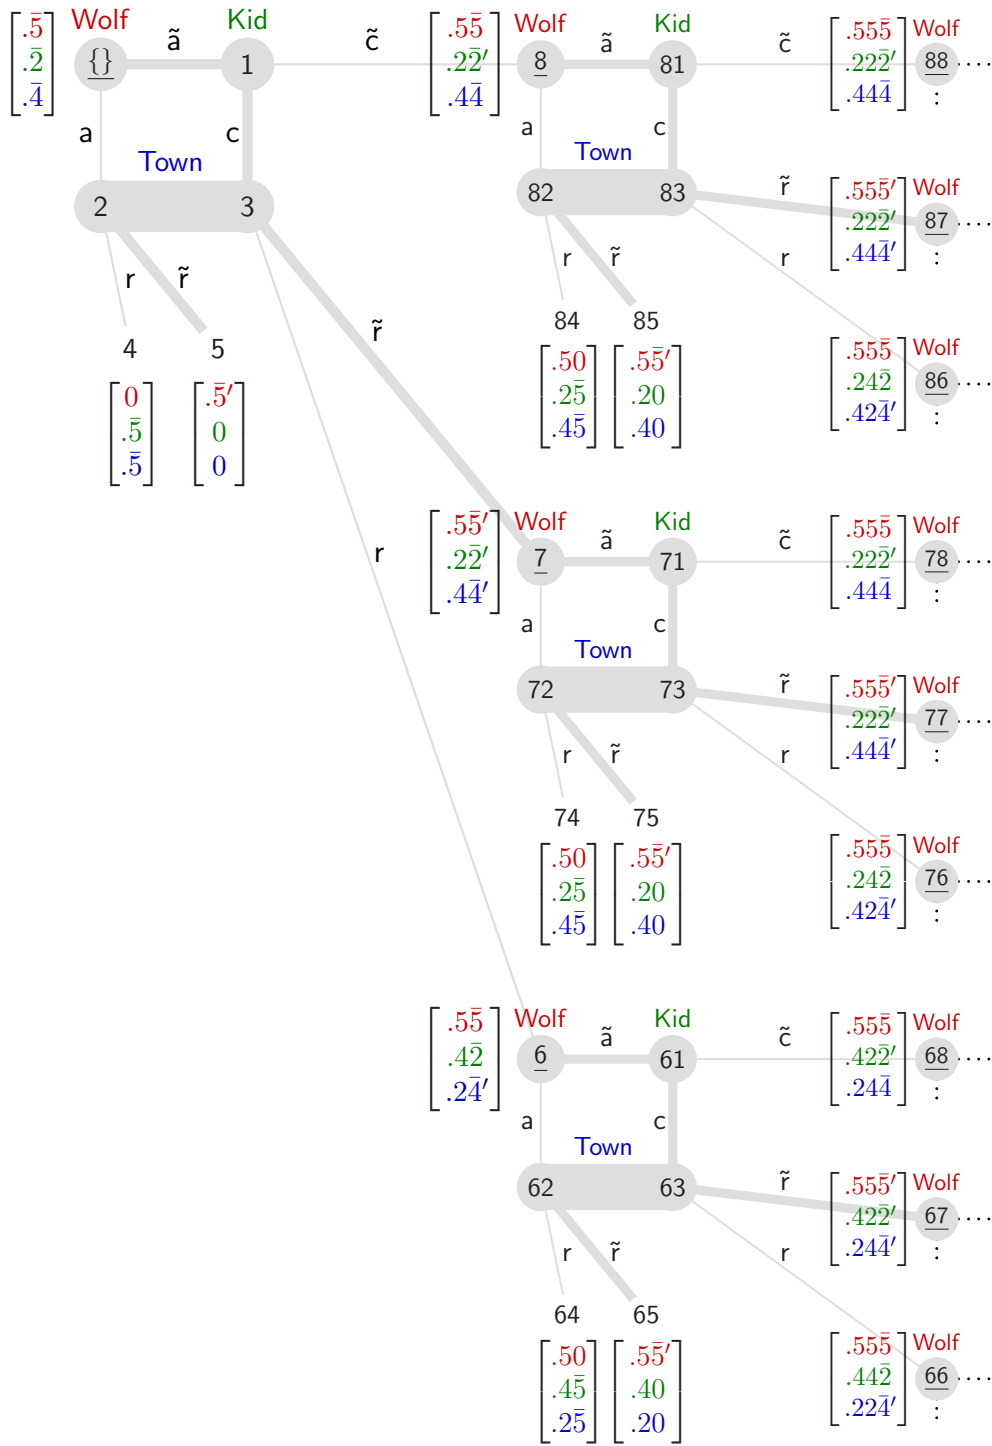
$\begin{bmatrix} .\bar{5} \\ .\bar{2} \\ .\bar{4} \end{bmatrix}$ Wolf {} ã Kid 1 c̃

a c

Town

2 3

r r̃

4 5

$\begin{bmatrix} 0 \\ .\bar{5} \\ .\bar{5} \end{bmatrix}$ $\begin{bmatrix} .\bar{5}' \\ 0 \\ 0 \end{bmatrix}$

r̃

r

$\begin{bmatrix} .5\bar{5} \\ .2\bar{2}' \\ .4\bar{4} \end{bmatrix}$ Wolf 8 ã Kid 81 c̃ $\begin{bmatrix} .55\bar{5} \\ .22\bar{2}' \\ .44\bar{4} \end{bmatrix}$ Wolf 88 ...

a c

Town

82 83 r̃ $\begin{bmatrix} .55\bar{5}' \\ .22\bar{2}' \\ .44\bar{4}' \end{bmatrix}$ Wolf 87 ...

r r̃ r

84 85 $\begin{bmatrix} .55\bar{5} \\ .24\bar{2} \\ .42\bar{4}' \end{bmatrix}$ Wolf 86 ...

$\begin{bmatrix} .50 \\ .2\bar{5} \\ .4\bar{5} \end{bmatrix}$ $\begin{bmatrix} .5\bar{5}' \\ .20 \\ .40 \end{bmatrix}$

$\begin{bmatrix} .5\bar{5}' \\ .2\bar{2}' \\ .4\bar{4}' \end{bmatrix}$ Wolf 7 ã Kid 71 c̃ $\begin{bmatrix} .55\bar{5} \\ .22\bar{2}' \\ .44\bar{4} \end{bmatrix}$ Wolf 78 ...

a c

Town

72 73 r̃ $\begin{bmatrix} .55\bar{5}' \\ .22\bar{2}' \\ .44\bar{4}' \end{bmatrix}$ Wolf 77 ...

r r̃ r

74 75 $\begin{bmatrix} .55\bar{5} \\ .24\bar{2} \\ .42\bar{4}' \end{bmatrix}$ Wolf 76 ...

$\begin{bmatrix} .50 \\ .2\bar{5} \\ .4\bar{5} \end{bmatrix}$ $\begin{bmatrix} .5\bar{5}' \\ .20 \\ .40 \end{bmatrix}$

$\begin{bmatrix} .5\bar{5} \\ .4\bar{2} \\ .2\bar{4}' \end{bmatrix}$ Wolf 6 ã Kid 61 c̃ $\begin{bmatrix} .55\bar{5} \\ .42\bar{2}' \\ .24\bar{4} \end{bmatrix}$ Wolf 68 ...

a c

Town

62 63 r̃ $\begin{bmatrix} .55\bar{5}' \\ .42\bar{2}' \\ .24\bar{4}' \end{bmatrix}$ Wolf 67 ...

r r̃ r

64 65 $\begin{bmatrix} .55\bar{5} \\ .44\bar{2} \\ .22\bar{4}' \end{bmatrix}$ Wolf 66 ...

$\begin{bmatrix} .50 \\ .4\bar{5} \\ .2\bar{5} \end{bmatrix}$ $\begin{bmatrix} .5\bar{5}' \\ .40 \\ .20 \end{bmatrix}$